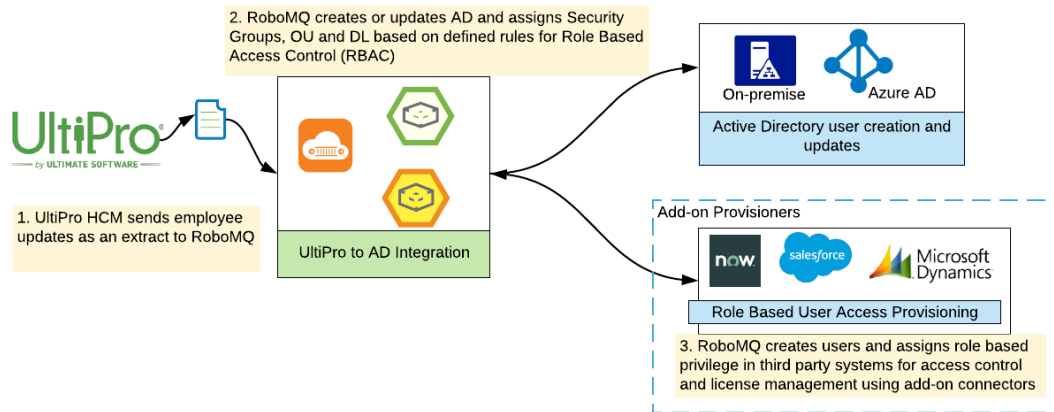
2. RoboMQ creates or updates AD and assigns Security Groups, OU and DL based on defined rules for Role Based Access Control (RBAC)

UltiPro®
by ULTIMATE SOFTWARE

1. UltiPro HCM sends employee updates as an extract to RoboMQ

UltiPro to AD Integration

On-premise

Azure AD

Active Directory user creation and updates

Add-on Provisioners

now

salesforce

Microsoft Dynamics

Role Based User Access Provisioning

3. RoboMQ creates users and assigns role based privilege in third party systems for access control and license management using add-on connectors